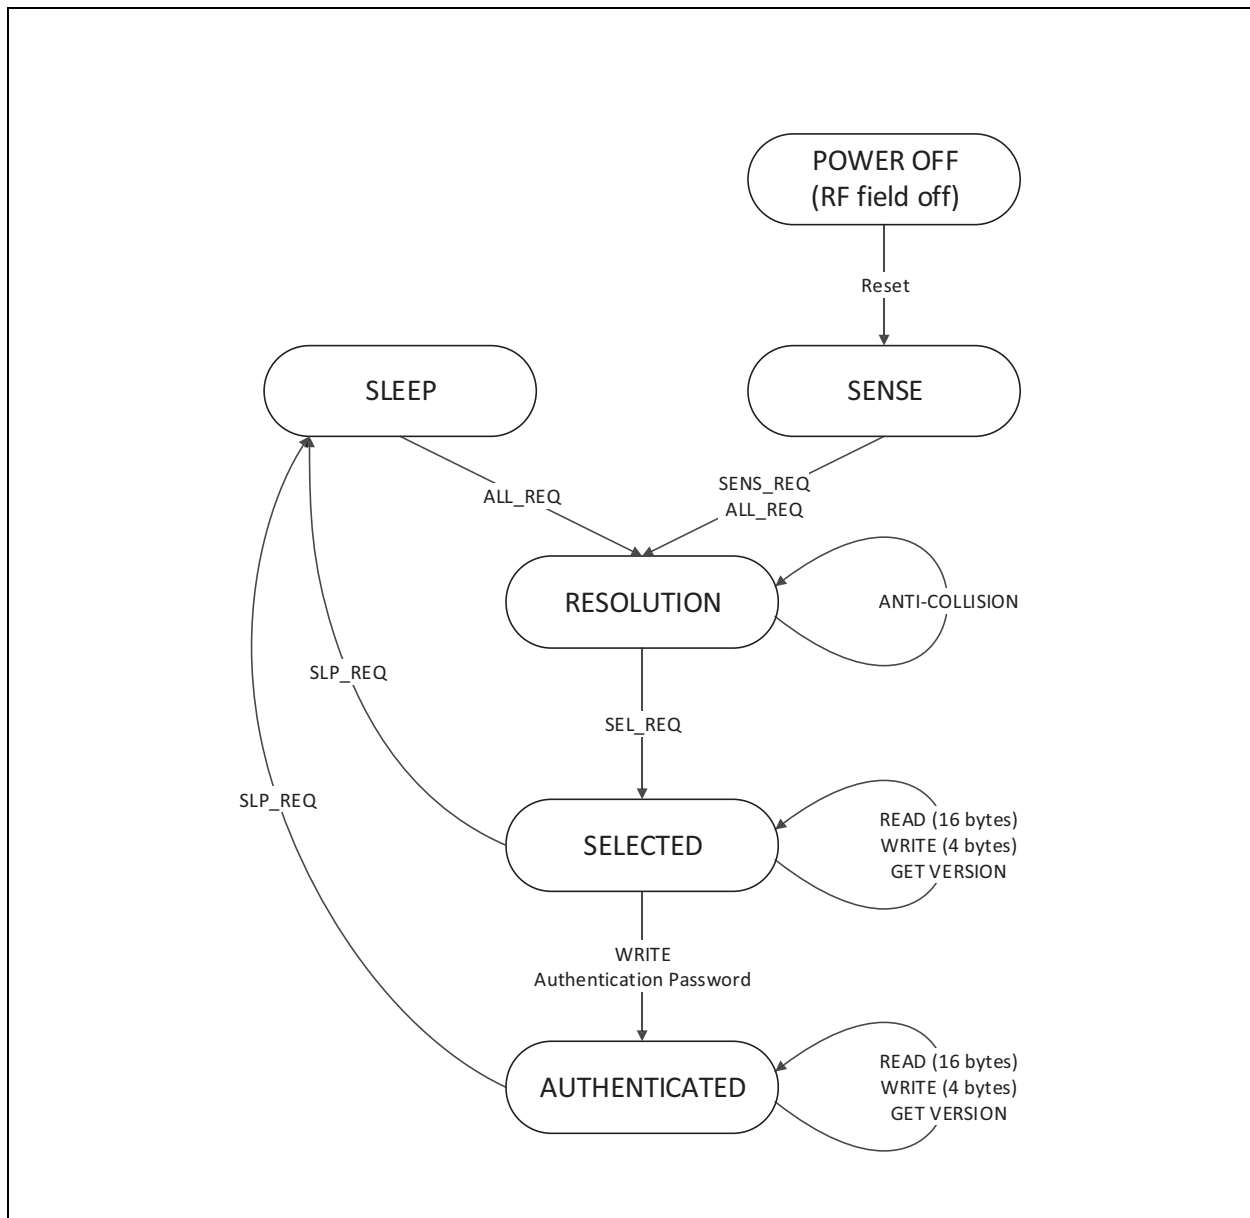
POWER OFF
(RF field off)

Reset

SLEEP

SENSE

ALL_REQ

SENS_REQ
ALL_REQ

RESOLUTION

ANTI-COLLISION

SLP_REQ

SEL_REQ

SLP_REQ

SELECTED

READ (16 bytes)
WRITE (4 bytes)
GET VERSION

WRITE
Authentication Password

AUTHENTICATED

READ (16 bytes)
WRITE (4 bytes)
GET VERSION